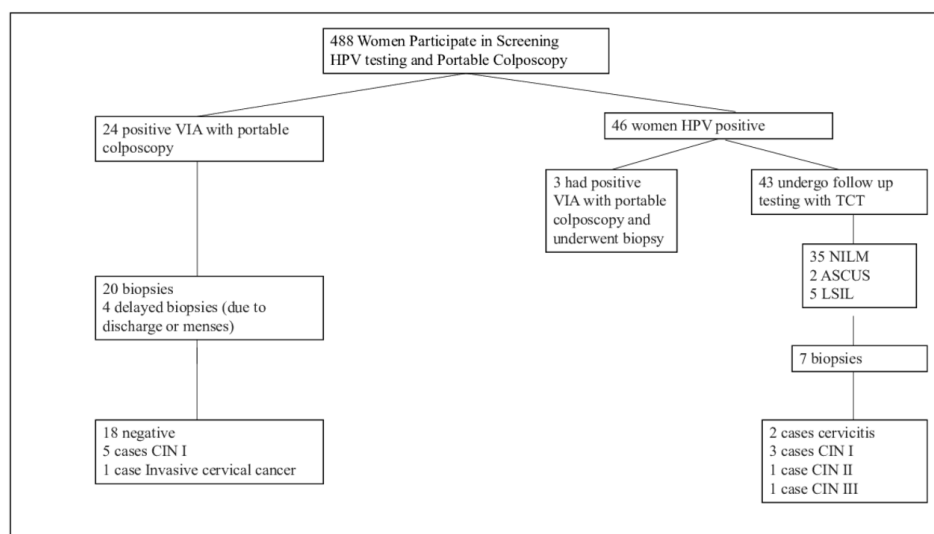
488 Women Participate in Screening
HPV testing and Portable Colposcopy

24 positive VIA with portable colposcopy

46 women HPV positive

3 had positive VIA with portable colposcopy and underwent biopsy

43 undergo follow up testing with TCT

35 NILM
2 ASCUS
5 LSIL

20 biopsies
4 delayed biopsies (due to discharge or menses)

7 biopsies

18 negative
5 cases CIN I
1 case Invasive cervical cancer

2 cases cervicitis
3 cases CIN I
1 case CIN II
1 case CIN III